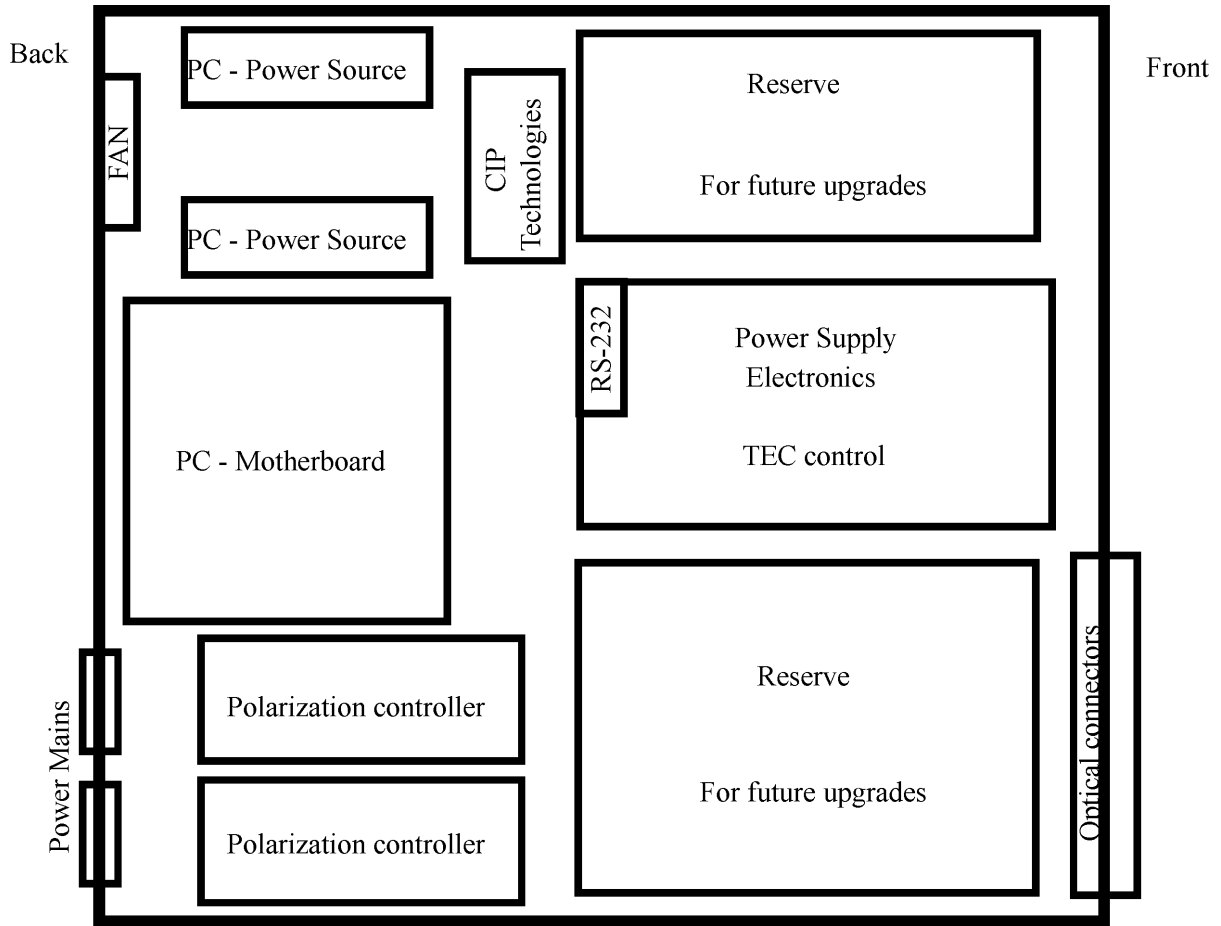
Back

Front

FAN

PC - Power Source

PC - Power Source

CIP Technologies

Reserve

For future upgrades

RS-232

Power Supply Electronics

TEC control

PC - Motherboard

Reserve

For future upgrades

Optical connectors

Power Mains

Polarization controller

Polarization controller